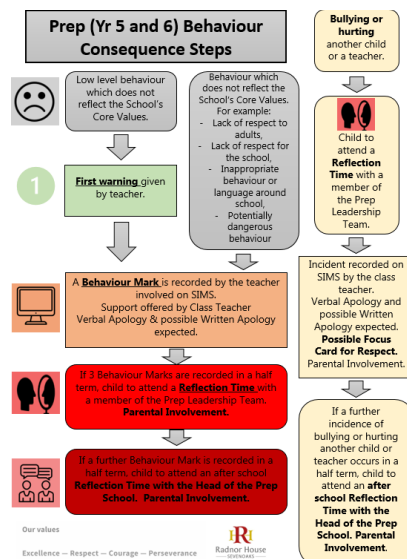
Prep (Yr 5 and 6) Behaviour Consequence Steps

Low level behaviour which does not reflect the School's Core Values.

Behaviour which does not reflect the School's Core Values. For example:
- Lack of respect to adults,
- Lack of respect for the school,
- Inappropriate behaviour or language around school,
- Potentially dangerous behaviour

1

First warning given by teacher.

A Behaviour Mark is recorded by the teacher involved on SIMS. Support offered by Class Teacher Verbal Apology & possible Written Apology expected.

If 3 Behaviour Marks are recorded in a half term, child to attend a Reflection Time with a member of the Prep Leadership Team. Parental Involvement.

If a further Behaviour Mark is recorded in a half term, child to attend an after school Reflection Time with the Head of the Prep School. Parental Involvement.

Bullying or hurting another child or a teacher.

Child to attend a Reflection Time with a member of the Prep Leadership Team.

Incident recorded on SIMS by the class teacher. Verbal Apology and possible Written Apology expected. Possible Focus Card for Respect. Parental Involvement.

If a further incidence of bullying or hurting another child or teacher occurs in a half term, child to attend an after school Reflection Time with the Head of the Prep School. Parental Involvement.

Our values

Excellence — Respect — Courage — Perseverance

RH
Radnor House
SEVENOAKS